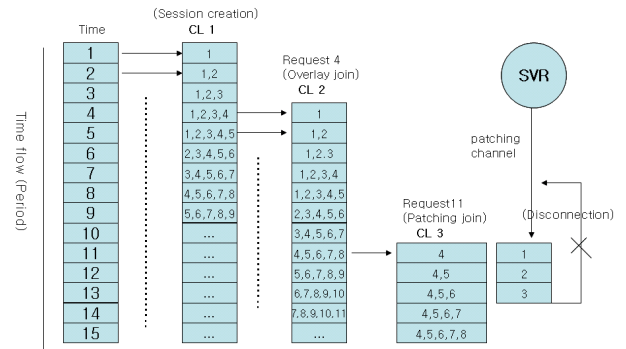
Time

| Time |
|---|
| 1 |
| 2 |
| 3 |
| 4 |
| 5 |
| 6 |
| 7 |
| 8 |
| 9 |
| 10 |
| 11 |
| 12 |
| 13 |
| 14 |
| 15 |

Time flow (Period)

(Session creation)
CL 1

| CL 1 |
|---|
| 1 |
| 1,2 |
| 1,2,3 |
| 1,2,3,4 |
| 1,2,3,4,5 |
| 2,3,4,5,6 |
| 3,4,5,6,7 |
| 4,5,6,7,8 |
| 5,6,7,8,9 |
| ... |
| ... |
| ... |
| ... |
| ... |
| ... |

Request 4
(Overlay join)
CL 2

| CL 2 |
|---|
| 1 |
| 1,2 |
| 1,2.3 |
| 1,2,3,4 |
| 1,2,3,4,5 |
| 2,3,4,5,6 |
| 3,4,5,6,7 |
| 4,5,6,7,8 |
| 5,6,7,8,9 |
| 6,7,8,9,10 |
| 7,8,9,10,11 |
| ... |

Request11
(Patching join)
CL 3

| CL 3 |
|---|
| 4 |
| 4,5 |
| 4,5,6 |
| 4,5,6,7 |
| 4,5,6,7,8 |

SVR

patching channel

(Disconnection)

| |
|---|
| 1 |
| 2 |
| 3 |